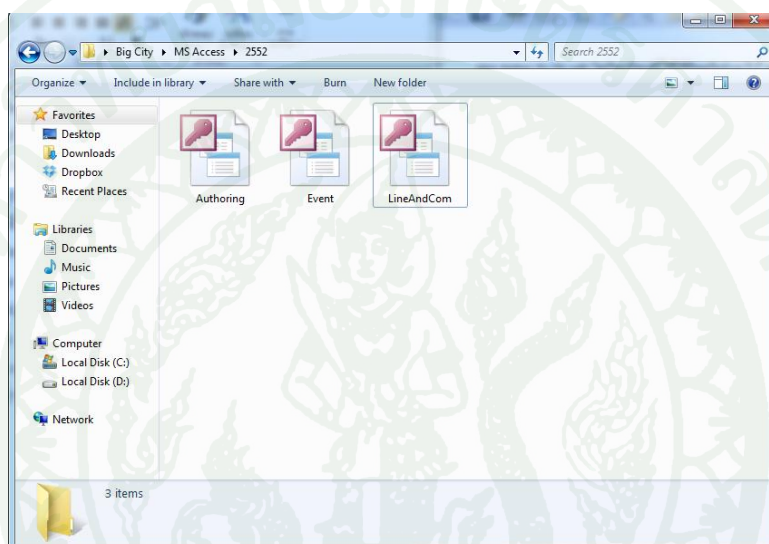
Big City ▸ MS Access ▸ 2552

Search 2552

Organize ▾ Include in library ▾ Share with ▾ Burn New folder

Favorites
Desktop
Downloads
Dropbox
Recent Places

Libraries
Documents
Music
Pictures
Videos

Computer
Local Disk (C:)
Local Disk (D:)

Network

Authoring
Event
LineAndCom

3 items